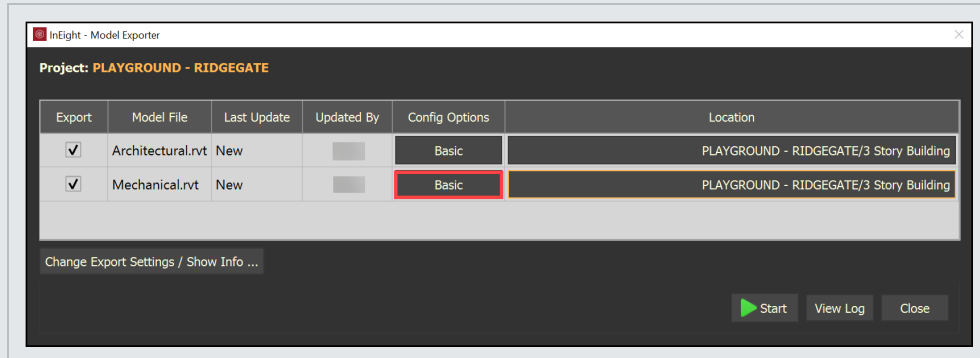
InEight - Model Exporter

Project: PLAYGROUND - RIDGEGATE

| Export | Model File | Last Update | Updated By | Config Options | Location |
|---|---|---|---|---|---|
| ✓ | Architectural.rvt | New | | Basic | PLAYGROUND - RIDGEGATE/3 Story Building |
| ✓ | Mechanical.rvt | New | | Basic | PLAYGROUND - RIDGEGATE/3 Story Building |

Change Export Settings / Show Info ...

Start
View Log
Close